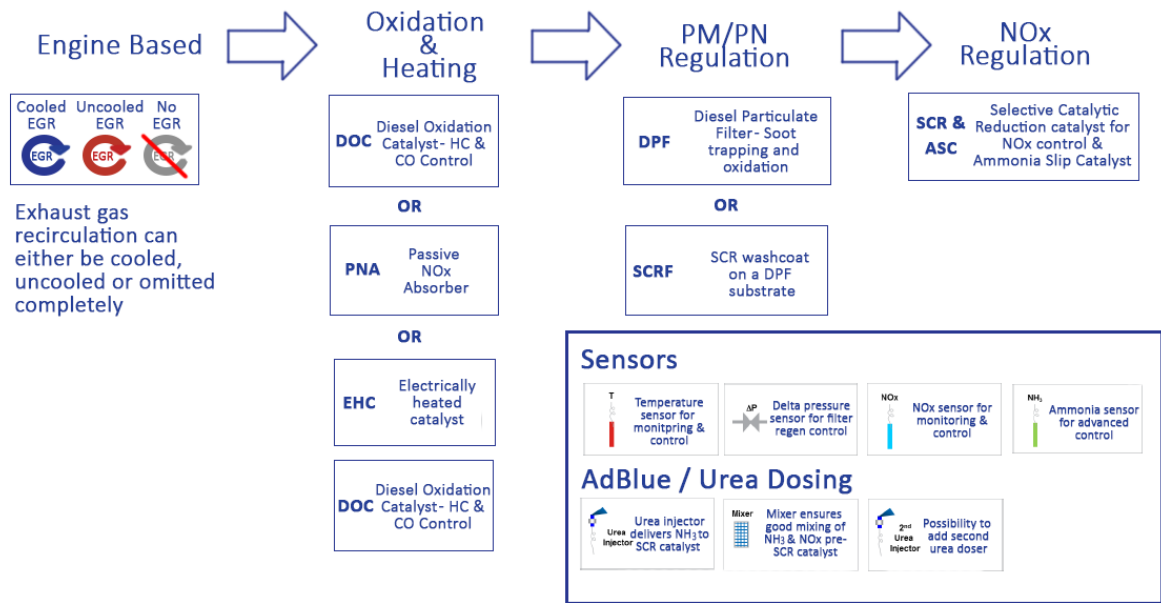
Engine Based

Cooled EGR
Uncooled EGR
No EGR
EGR EGR EGR

Exhaust gas recirculation can either be cooled, uncooled or omitted completely

Oxidation & Heating

DOC Diesel Oxidation Catalyst- HC & CO Control

OR

PNA Passive NOx Absorber

OR

EHC Electrically heated catalyst

DOC Diesel Oxidation Catalyst- HC & CO Control

PM/PN Regulation

DPF Diesel Particulate Filter- Soot trapping and oxidation

OR

SCRF SCR washcoat on a DPF substrate

NOx Regulation

SCR & ASC Selective Catalytic Reduction catalyst for NOx control & Ammonia Slip Catalyst

Sensors

T Temperature sensor for monitpring & control

ΔP Delta pressure sensor for filter regen control

NOx NOx sensor for monitoring & control

$NH_3$ Ammonia sensor for advanced control

AdBlue / Urea Dosing

Urea Injector Urea injector delivers $NH_3$ to SCR catalyst

Mixer Mixer ensures good mixing of $NH_3$ & NOx pre-SCR catalyst

2nd Urea Injector Possibility to add second urea doser